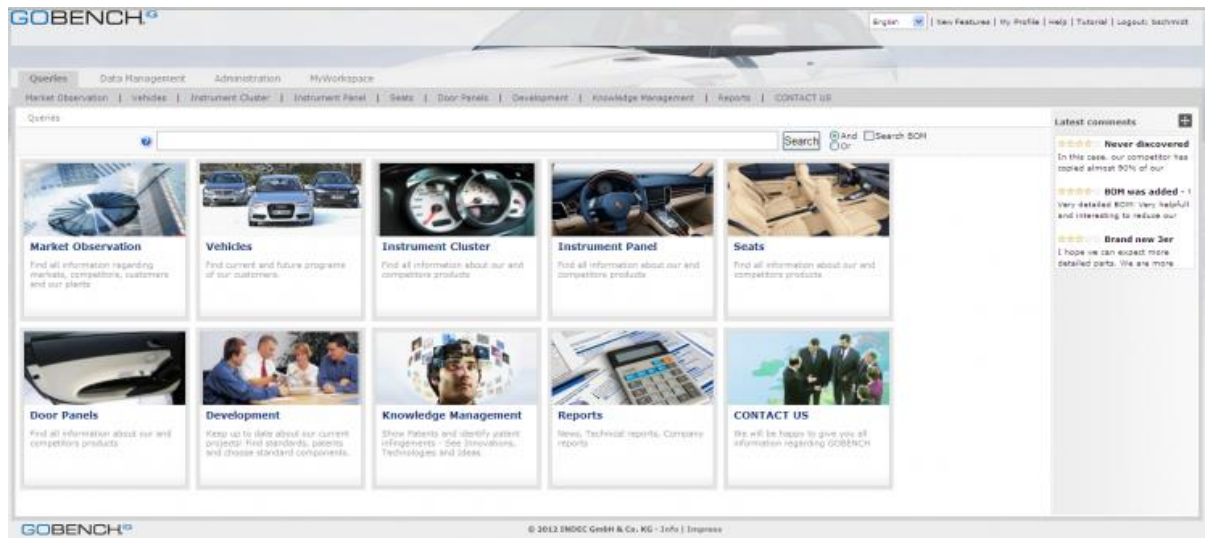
GOBENCH

English | New Features | My Profile | Help | Tutorial | Logout: Sschmidt

Queries Data Management Administration MyWorkspace

Market Observation | Vehicles | Instrument Cluster | Instrument Panel | Seats | Door Panels | Development | Knowledge Management | Reports | CONTACT US

Queries

Search And Or Search BOM

Market Observation
Find all information regarding markets, competitors, customers and our plants

Vehicles
Find current and future programs of our customers.

Instrument Cluster
Find all information about our and competitors products

Instrument Panel
Find all information about our and competitors products

Seats
Find all information about our and competitors products

Door Panels
Find all information about our and competitors products

Development
Keep up to date about our current projects! Find standards, patents and choose standard components.

Knowledge Management
Show Patents and identify patent infringements - See Innovations, Technologies and Ideas.

Reports
News, Technical reports, Company reports

CONTACT US
We will be happy to give you all information regarding GOBENCH

Latest comments

Never discovered
In this case, our competitor has copied almost 90% of our

BOM was added - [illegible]
Very detailed BOM. Very helpfull and interesting to reduce our

Brand new 3er
I hope we can expect more detailed parts. We are more

GOBENCH

© 2012 INDEC GmbH & Co. KG - Info | Impress